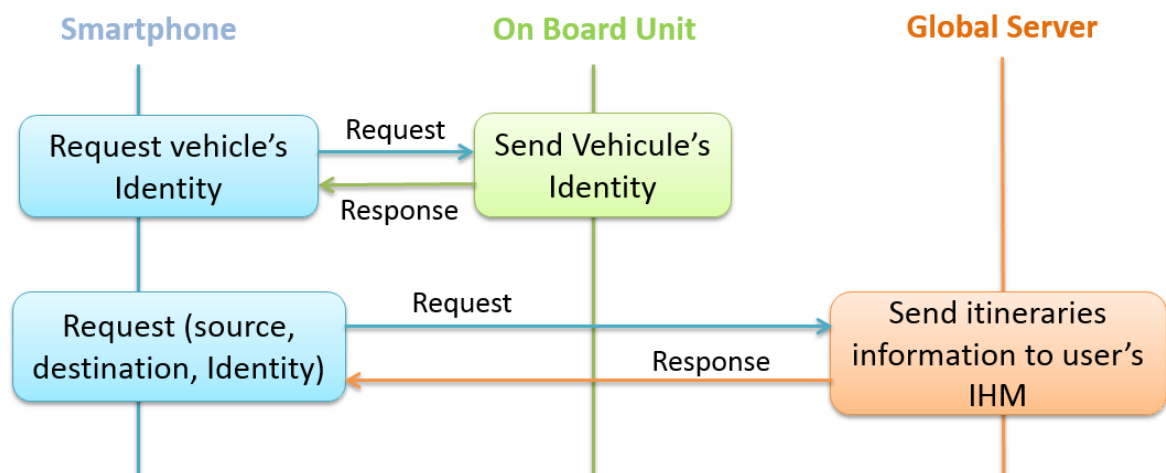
Smartphone

On Board Unit

Global Server

Request vehicle's Identity

Request

Send Vehicule's Identity

Response

Request

Request (source, destination, Identity)

Send itineraries information to user's IHM

Response